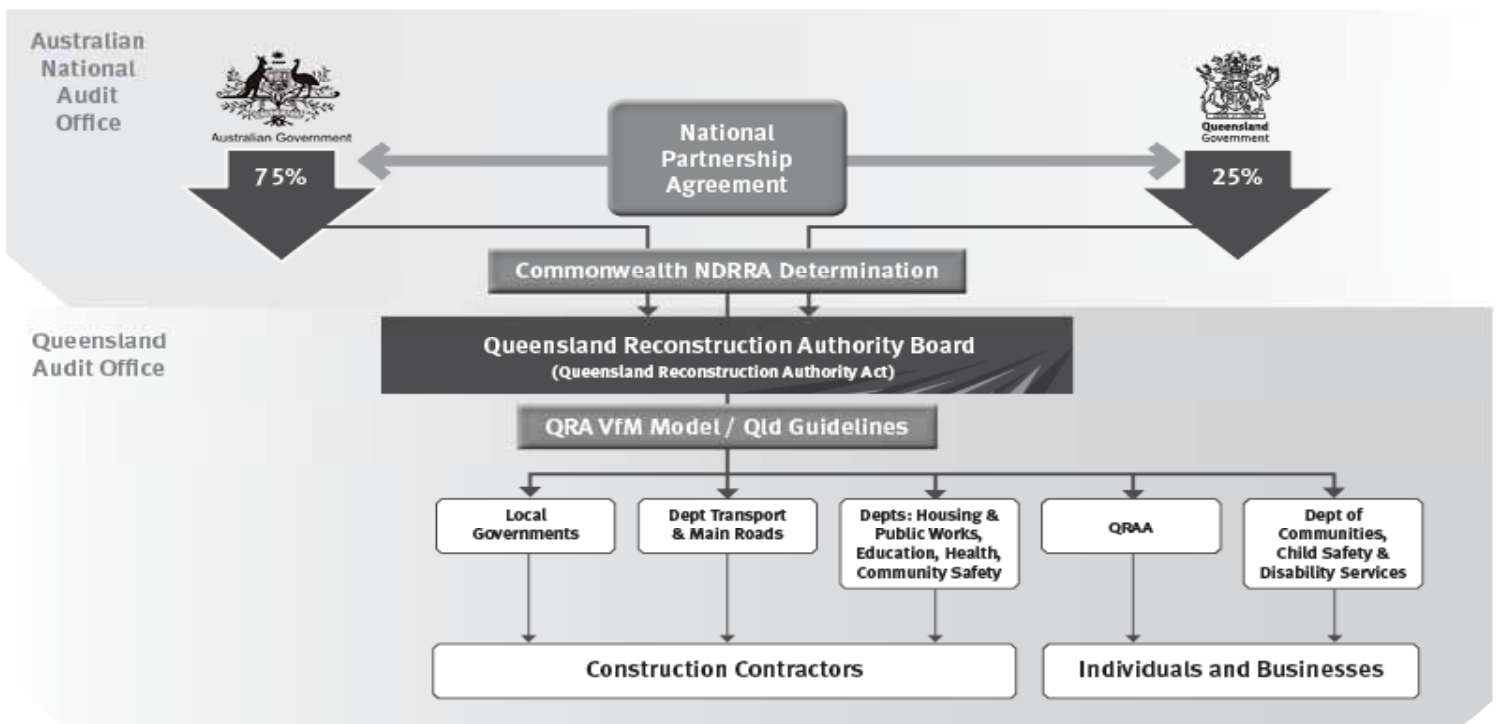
Australian National Audit Office

Australian Government

Queensland Government

National Partnership Agreement

75%

25%

Commonwealth NDRRA Determination

Queensland Audit Office

Queensland Reconstruction Authority Board
(Queensland Reconstruction Authority Act)

QRA VfM Model / Qld Guidelines

Local Governments

Dept Transport & Main Roads

Depts: Housing & Public Works, Education, Health, Community Safety

QRAA

Dept of Communities, Child Safety & Disability Services

Construction Contractors

Individuals and Businesses